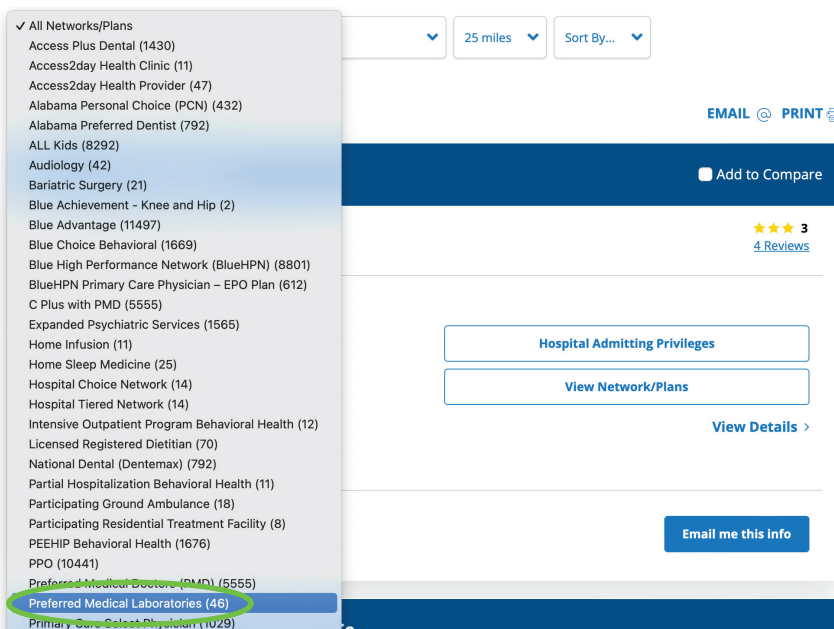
✓ All Networks/Plans
Access Plus Dental (1430)
Access2day Health Clinic (11)
Access2day Health Provider (47)
Alabama Personal Choice (PCN) (432)
Alabama Preferred Dentist (792)
ALL Kids (8292)
Audiology (42)
Bariatric Surgery (21)
Blue Achievement - Knee and Hip (2)
Blue Advantage (11497)
Blue Choice Behavioral (1669)
Blue High Performance Network (BlueHPN) (8801)
BlueHPN Primary Care Physician – EPO Plan (612)
C Plus with PMD (5555)
Expanded Psychiatric Services (1565)
Home Infusion (11)
Home Sleep Medicine (25)
Hospital Choice Network (14)
Hospital Tiered Network (14)
Intensive Outpatient Program Behavioral Health (12)
Licensed Registered Dietitian (70)
National Dental (Dentemax) (792)
Partial Hospitalization Behavioral Health (11)
Participating Ground Ambulance (18)
Participating Residential Treatment Facility (8)
PEEHIP Behavioral Health (1676)
PPO (10441)
Preferred Medical Doctors (PMD) (5555)
Preferred Medical Laboratories (46)
Primary Care Select Physician (1029)

25 miles
Sort By...
EMAIL @ PRINT
Add to Compare
3
4 Reviews
Hospital Admitting Privileges
View Network/Plans
View Details ›
Email me this info